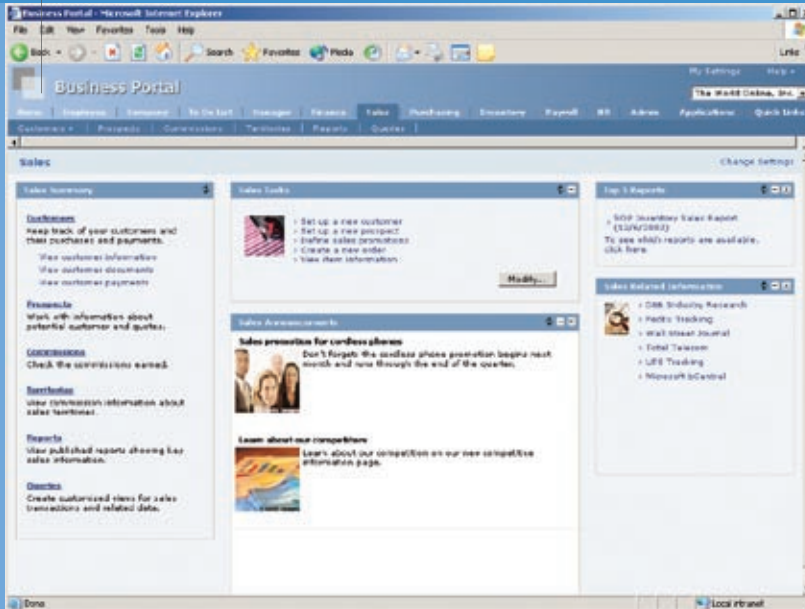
Business Portal - Microsoft Internet Explorer

File Edit View Favorites Tools Help

Back Search Favorites Media

Links

Business Portal

My Settings Help

The World Online, Inc.

Home Employee Company To Do List Manager Finance Sales Purchasing Inventory Payroll HR Admin Applications Quick Links

Customers Prospects Commissions Territories Reports Queries

Sales

Change Settings

Sales Summary

Customers
Keep track of your customers and their purchases and payments.
View customer information
View customer documents
View customer payments

Prospects
Work with information about potential customer and quotes.

Commissions
Check the commissions earned.

Territories
View commission information about sales territories.

Reports
View published reports showing key sales information.

Queries
Create customized views for sales transactions and related data.

Sales Tasks

Set up a new customer
Set up a new prospect
Define sales promotions
Create a new order
View item information

Modify...

Sales Announcements

Sales promotion for cordless phones
Don't forget the cordless phone promotion begins next month and runs through the end of the quarter.

Learn about our competitors
Learn about our competition on our new competitive information page.

Top 5 Reports

SOP Inventory Sales Report (12/6/2003)
To see which reports are available, click here.

Sales Related Information

D&B Industry Research
FedEx Tracking
Wall Street Journal
Total Telecom
UPS Tracking
Microsoft bCentral

Done

Local intranet